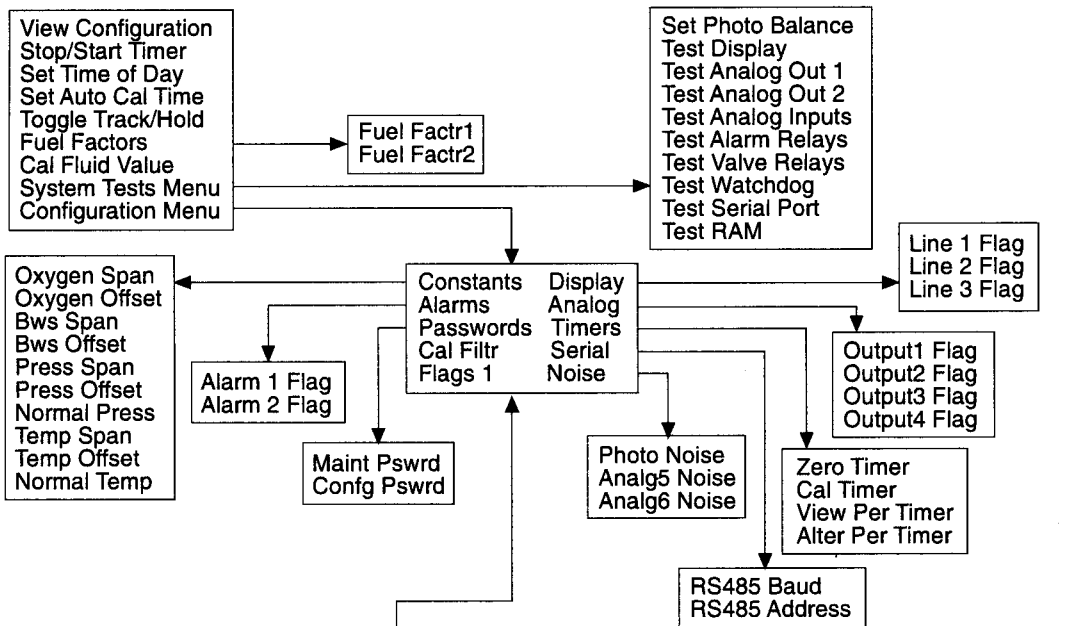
View Configuration
Stop/Start Timer
Set Time of Day
Set Auto Cal Time
Toggle Track/Hold
Fuel Factors
Cal Fluid Value
System Tests Menu
Configuration Menu

Fuel Factr1
Fuel Factr2

Set Photo Balance
Test Display
Test Analog Out 1
Test Analog Out 2
Test Analog Inputs
Test Alarm Relays
Test Valve Relays
Test Watchdog
Test Serial Port
Test RAM

Oxygen Span
Oxygen Offset
Bws Span
Bws Offset
Press Span
Press Offset
Normal Press
Temp Span
Temp Offset
Normal Temp

Constants Display
Alarms Analog
Passwords Timers
Cal Filtr Serial
Flags 1 Noise

Line 1 Flag
Line 2 Flag
Line 3 Flag

Output1 Flag
Output2 Flag
Output3 Flag
Output4 Flag

Alarm 1 Flag
Alarm 2 Flag

Maint Pswrd
Confg Pswrd

Photo Noise
Analg5 Noise
Analg6 Noise

Zero Timer
Cal Timer
View Per Timer
Alter Per Timer

RS485 Baud
RS485 Address